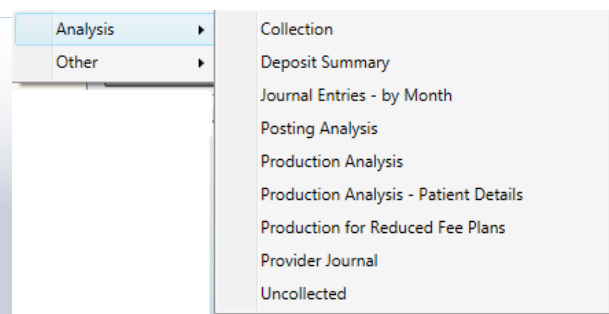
Analysis
Other

Collection
Deposit Summary
Journal Entries - by Month
Posting Analysis
Production Analysis
Production Analysis - Patient Details
Production for Reduced Fee Plans
Provider Journal
Uncollected